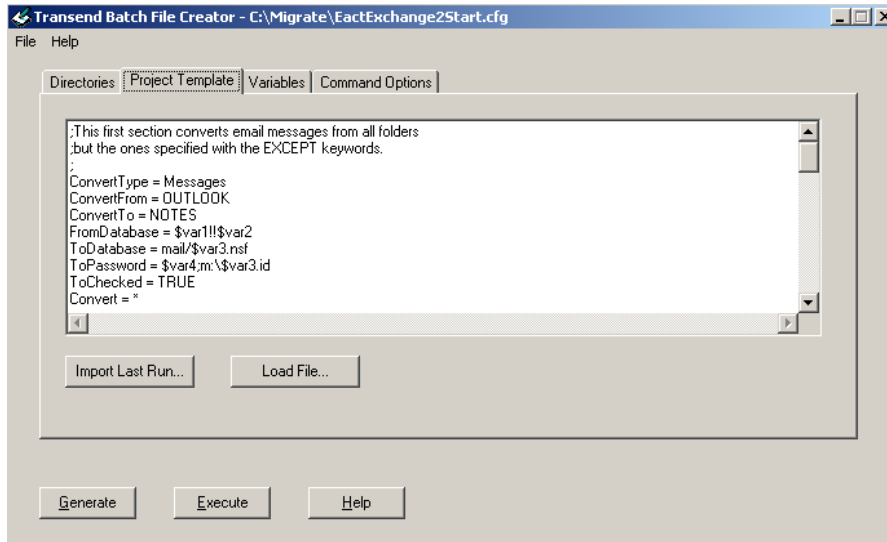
Transend Batch File Creator - C:\Migrate\EactExchange2Start.cfg

File Help

Directories | Project Template | Variables | Command Options

;This first section converts email messages from all folders
;but the ones specified with the EXCEPT keywords.
;
ConvertType = Messages
ConvertFrom = OUTLOOK
ConvertTo = NOTES
FromDatabase = $var1!!$var2
ToDatabase = mail/$var3.nsf
ToPassword = $var4;m:\$var3.id
ToChecked = TRUE
Convert = *

Import Last Run...

Load File...

Generate

Execute

Help